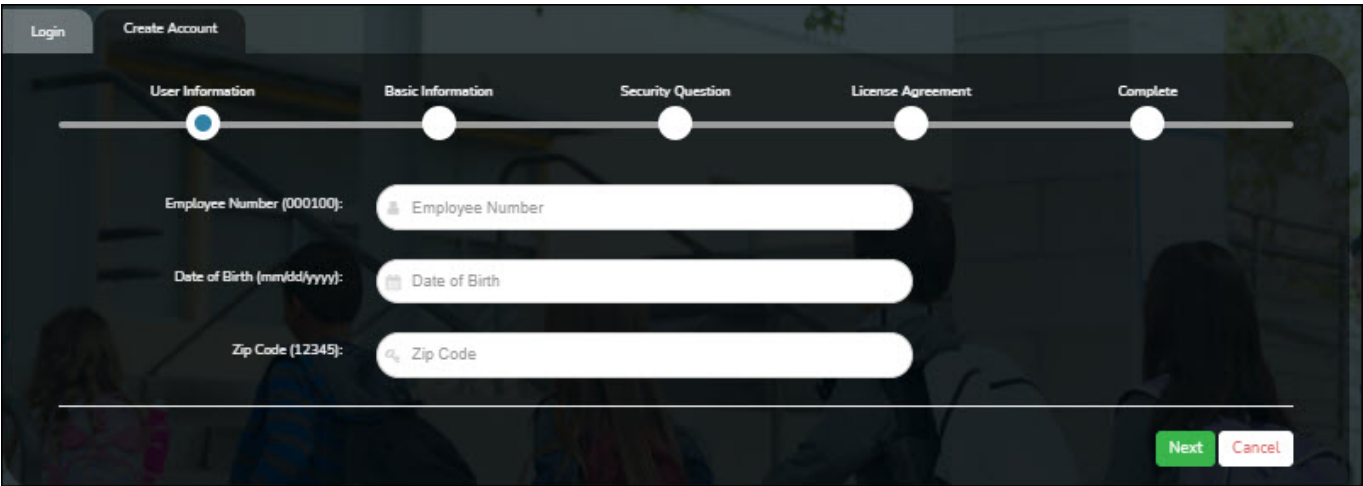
Login
Create Account

User Information
Basic Information
Security Question
License Agreement
Complete

Employee Number (000100): Employee Number

Date of Birth (mm/dd/yyyy): Date of Birth

Zip Code (12345): Zip Code

Next
Cancel